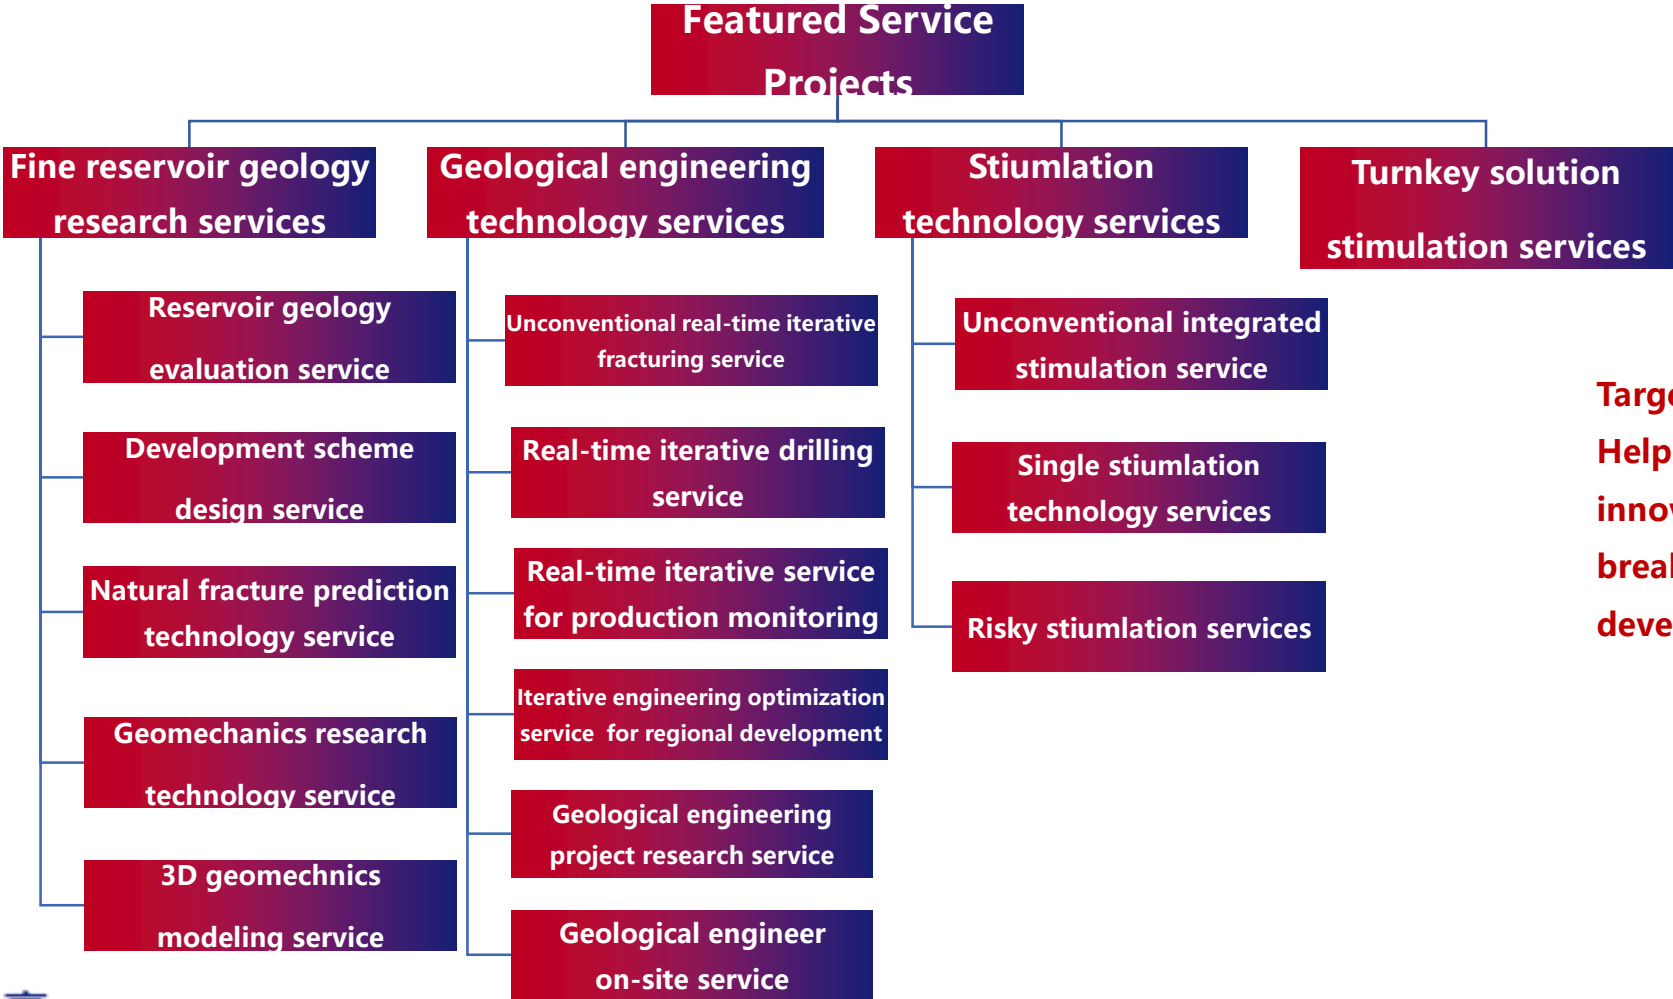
Featured Service Projects

Fine reservoir geology research services

Reservoir geology evaluation service

Development scheme design service

Natural fracture prediction technology service

Geomechanics research technology service

3D geomechnics modeling service

Geological engineering technology services

Unconventional real-time iterative fracturing service

Real-time iterative drilling service

Real-time iterative service for production monitoring

Iterative engineering optimization service for regional development

Geological engineering project research service

Geological engineer on-site service

Stiumlation technology services

Unconventional integrated stimulation service

Single stiumlation technology services

Risky stiumlation services

Turnkey solution stimulation services

Targ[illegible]
Help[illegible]
inno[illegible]
brea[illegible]
deve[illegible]